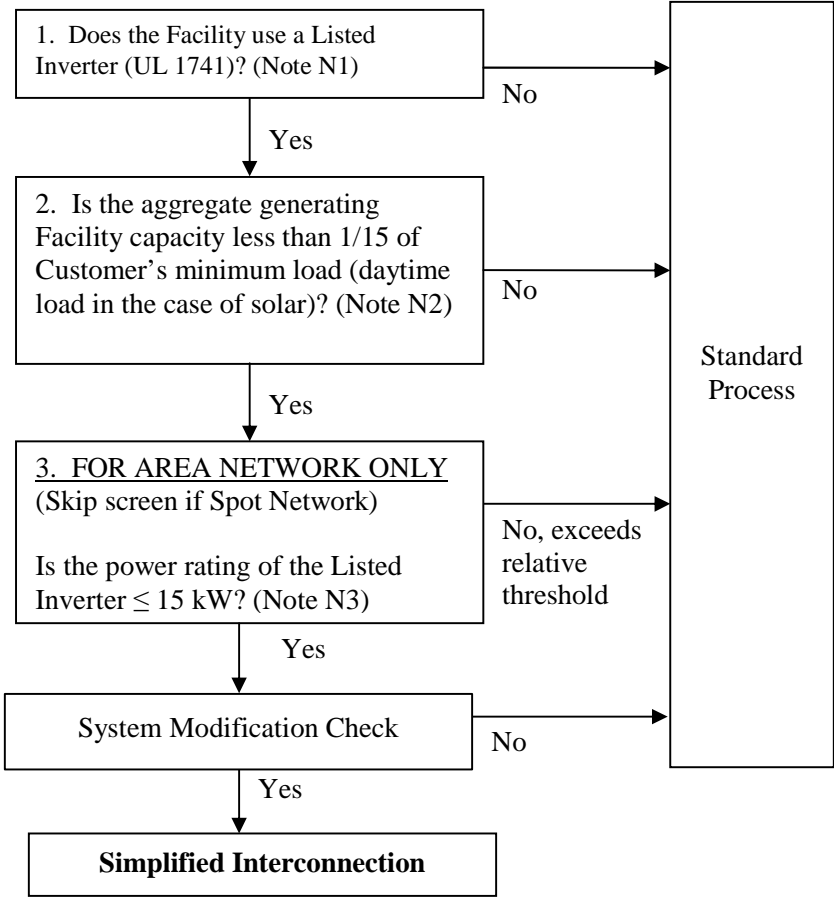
1. Does the Facility use a Listed Inverter (UL 1741)? (Note N1)

No

Yes

2. Is the aggregate generating Facility capacity less than 1/15 of Customer's minimum load (daytime load in the case of solar)? (Note N2)

No

Yes

3. FOR AREA NETWORK ONLY
(Skip screen if Spot Network)

Is the power rating of the Listed Inverter $\leq$ 15 kW? (Note N3)

No, exceeds relative threshold

Yes

System Modification Check

No

Yes

**Simplified Interconnection**

Standard Process